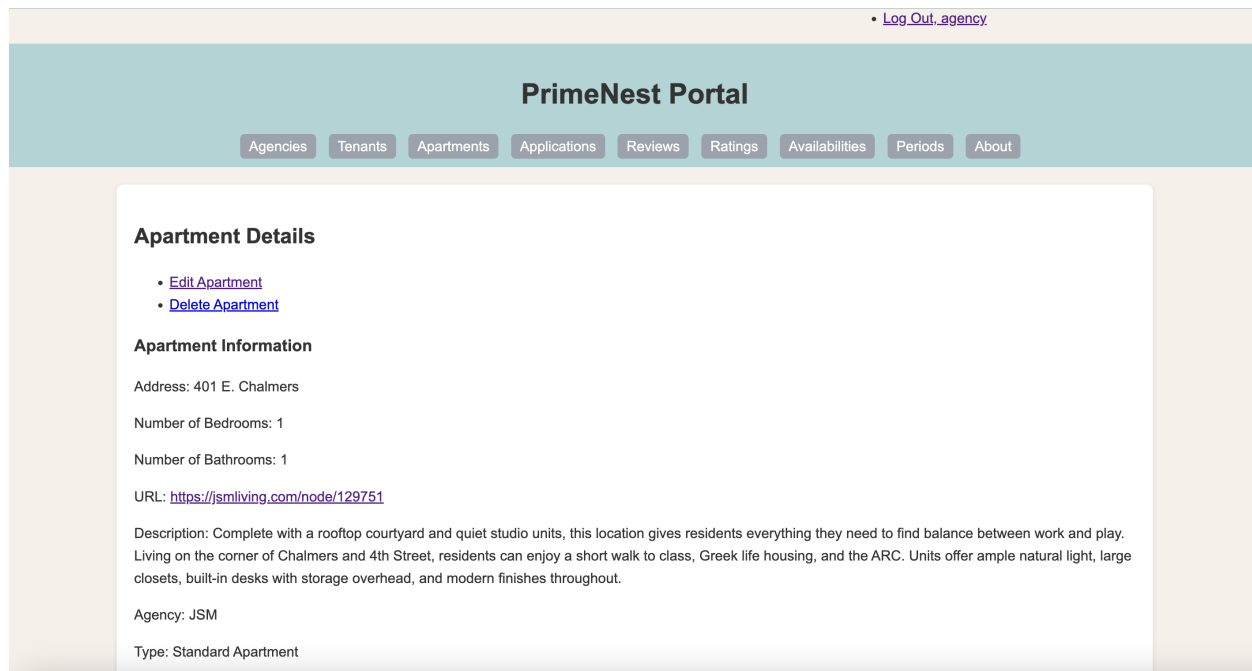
- Log Out, agency

PrimeNest Portal

Agencies Tenants Apartments Applications Reviews Ratings Availabilities Periods About

Apartment Details

- Edit Apartment
- Delete Apartment

Apartment Information

Address: 401 E. Chalmers

Number of Bedrooms: 1

Number of Bathrooms: 1

URL: https://jsmliving.com/node/129751

Description: Complete with a rooftop courtyard and quiet studio units, this location gives residents everything they need to find balance between work and play. Living on the corner of Chalmers and 4th Street, residents can enjoy a short walk to class, Greek life housing, and the ARC. Units offer ample natural light, large closets, built-in desks with storage overhead, and modern finishes throughout.

Agency: JSM

Type: Standard Apartment